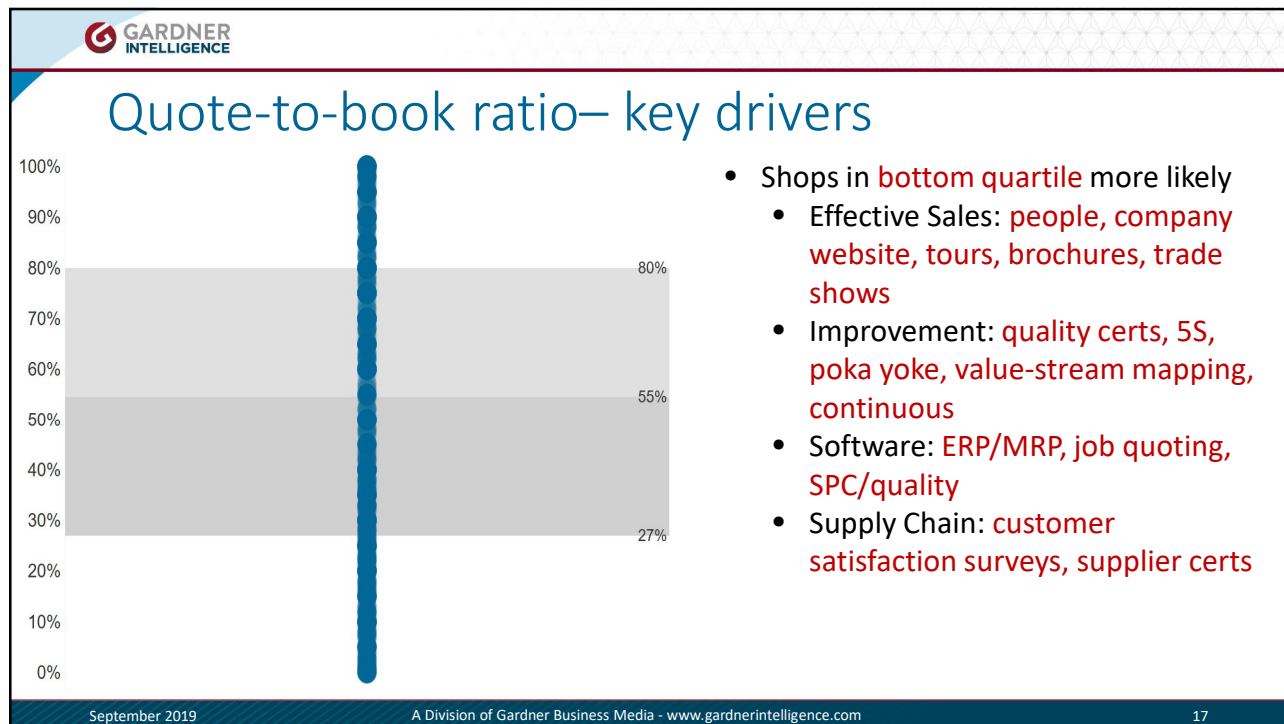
GARDNER INTELLIGENCE

Quote-to-book ratio– key drivers

100%
90%
80%
70%
60%
50%
40%
30%
20%
10%
0%

80%
55%
27%

- Shops in bottom quartile more likely
  - Effective Sales: people, company website, tours, brochures, trade shows
  - Improvement: quality certs, 5S, poka yoke, value-stream mapping, continuous
  - Software: ERP/MRP, job quoting, SPC/quality
  - Supply Chain: customer satisfaction surveys, supplier certs

September 2019 A Division of Gardner Business Media - www.gardnerintelligence.com 17